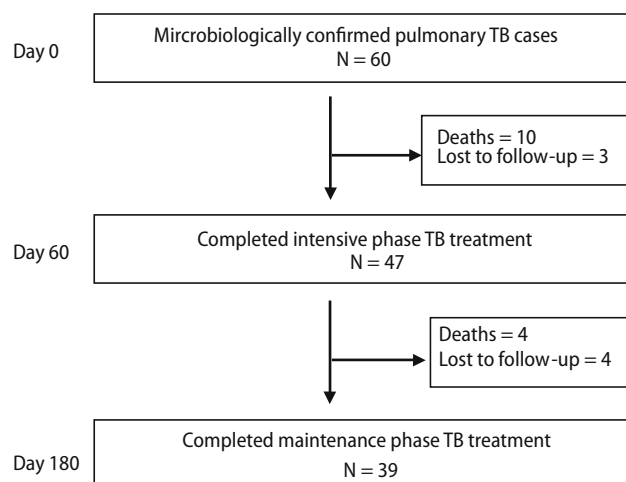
Day 0

Microbiologically confirmed pulmonary TB cases
N = 60

Deaths = 10
Lost to follow-up = 3

Day 60

Completed intensive phase TB treatment
N = 47

Deaths = 4
Lost to follow-up = 4

Day 180

Completed maintenance phase TB treatment
N = 39